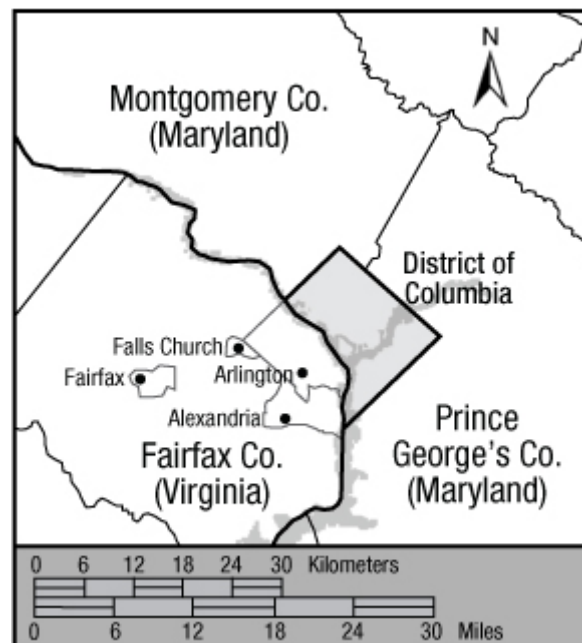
N

Montgomery Co.
(Maryland)

District of Columbia

Falls Church

Fairfax

Arlington

Alexandria

Prince George's Co.
(Maryland)

Fairfax Co.
(Virginia)

0 6 12 18 24 30 Kilometers

0 6 12 18 24 30 Miles